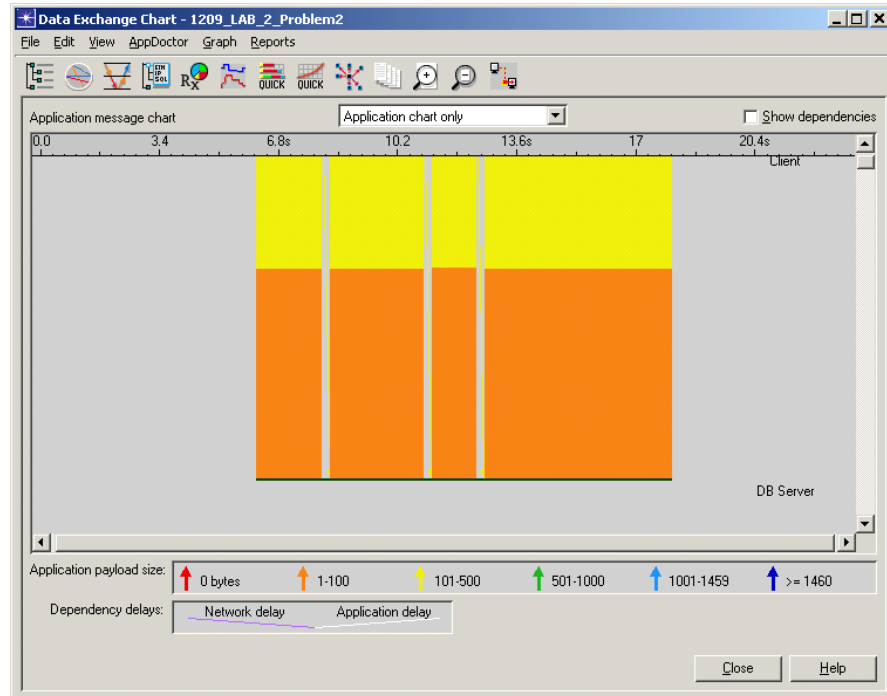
Data Exchange Chart - 1209_LAB_2_Problem2

File Edit View AppDoctor Graph Reports

QUICK QUICK

Application message chart

Application chart only

Show dependencies

0.0 3.4 6.8s 10.2 13.6s 17 20.4s

Client

DB Server

Application payload size: 0 bytes 1-100 101-500 501-1000 1001-1459 >= 1460

Dependency delays: Network delay Application delay

Close Help